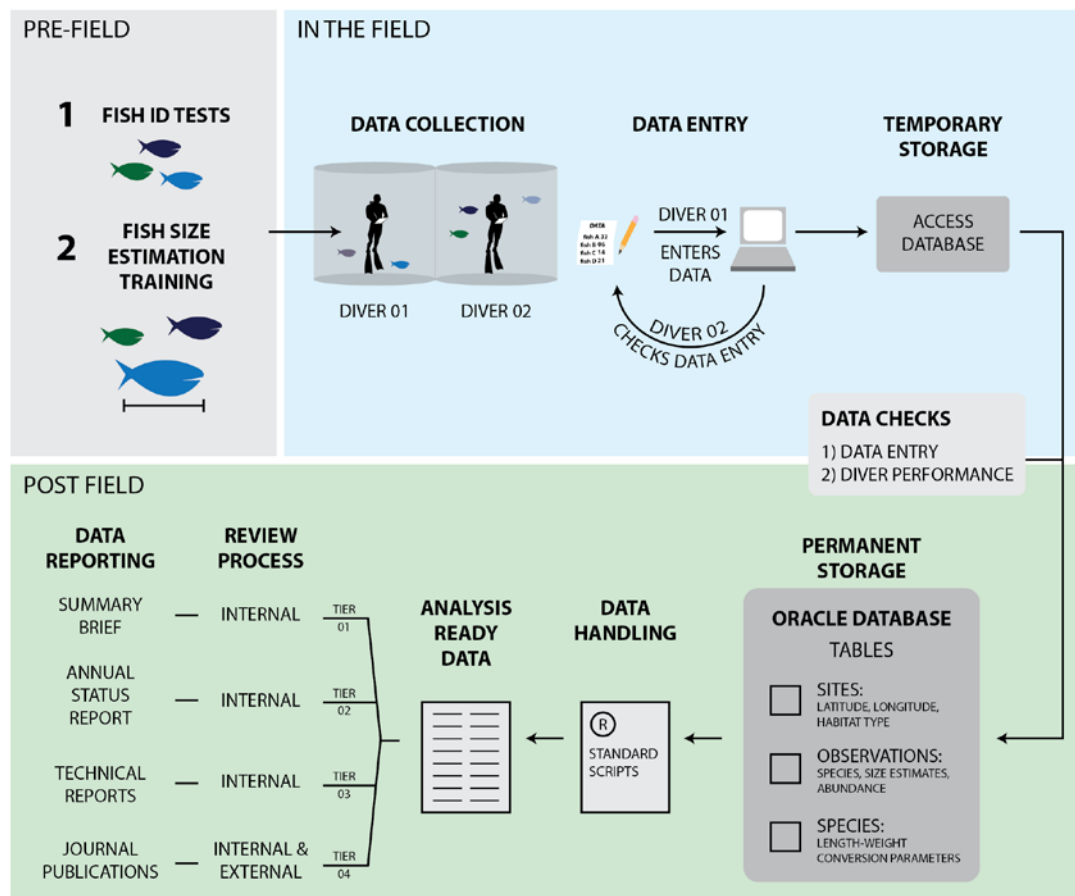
PRE-FIELD

1 FISH ID TESTS

2 FISH SIZE ESTIMATION TRAINING

IN THE FIELD

DATA COLLECTION

DIVER 01 DIVER 02

DATA ENTRY

DATA
Fish A 22
Fish B 96
Fish C 14
Fish D 21

DIVER 01 ENTERS DATA

DIVER 02 CHECKS DATA ENTRY

TEMPORARY STORAGE

ACCESS DATABASE

DATA CHECKS
1) DATA ENTRY
2) DIVER PERFORMANCE

POST FIELD

DATA REPORTING

REVIEW PROCESS

SUMMARY BRIEF — INTERNAL TIER 01

ANNUAL STATUS REPORT — INTERNAL TIER 02

TECHNICAL REPORTS — INTERNAL TIER 03

JOURNAL PUBLICATIONS — INTERNAL & EXTERNAL TIER 04

ANALYSIS READY DATA

DATA HANDLING

R
STANDARD SCRIPTS

PERMANENT STORAGE

ORACLE DATABASE
TABLES

SITES:
LATITUDE, LONGITUDE, HABITAT TYPE

OBSERVATIONS:
SPECIES, SIZE ESTIMATES, ABUNDANCE

SPECIES:
LENGTH-WEIGHT CONVERSION PARAMETERS